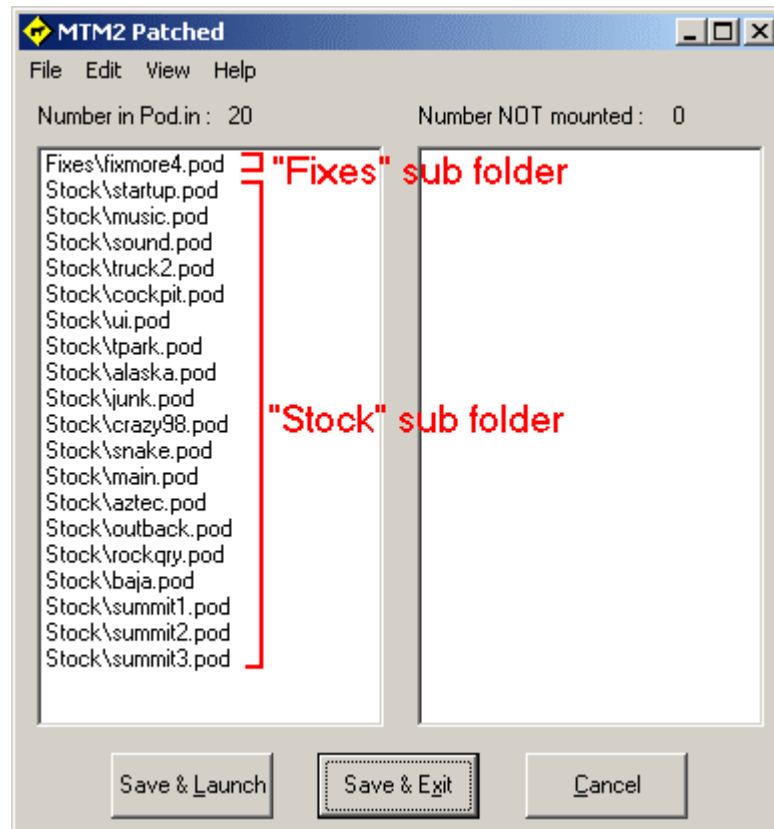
MTM2 Patched

File Edit View Help

Number in Pod.in : 20

Number NOT mounted : 0

Fixes\fixmore4.pod
Stock\startup.pod
Stock\music.pod
Stock\sound.pod
Stock\truck2.pod
Stock\cockpit.pod
Stock\ui.pod
Stock\tpark.pod
Stock\alaska.pod
Stock\junk.pod
Stock\crazy98.pod
Stock\snake.pod
Stock\main.pod
Stock\aztec.pod
Stock\outback.pod
Stock\rockqry.pod
Stock\baja.pod
Stock\summit1.pod
Stock\summit2.pod
Stock\summit3.pod

"Fixes" sub folder

"Stock" sub folder

Save & Launch

Save & Exit

Cancel